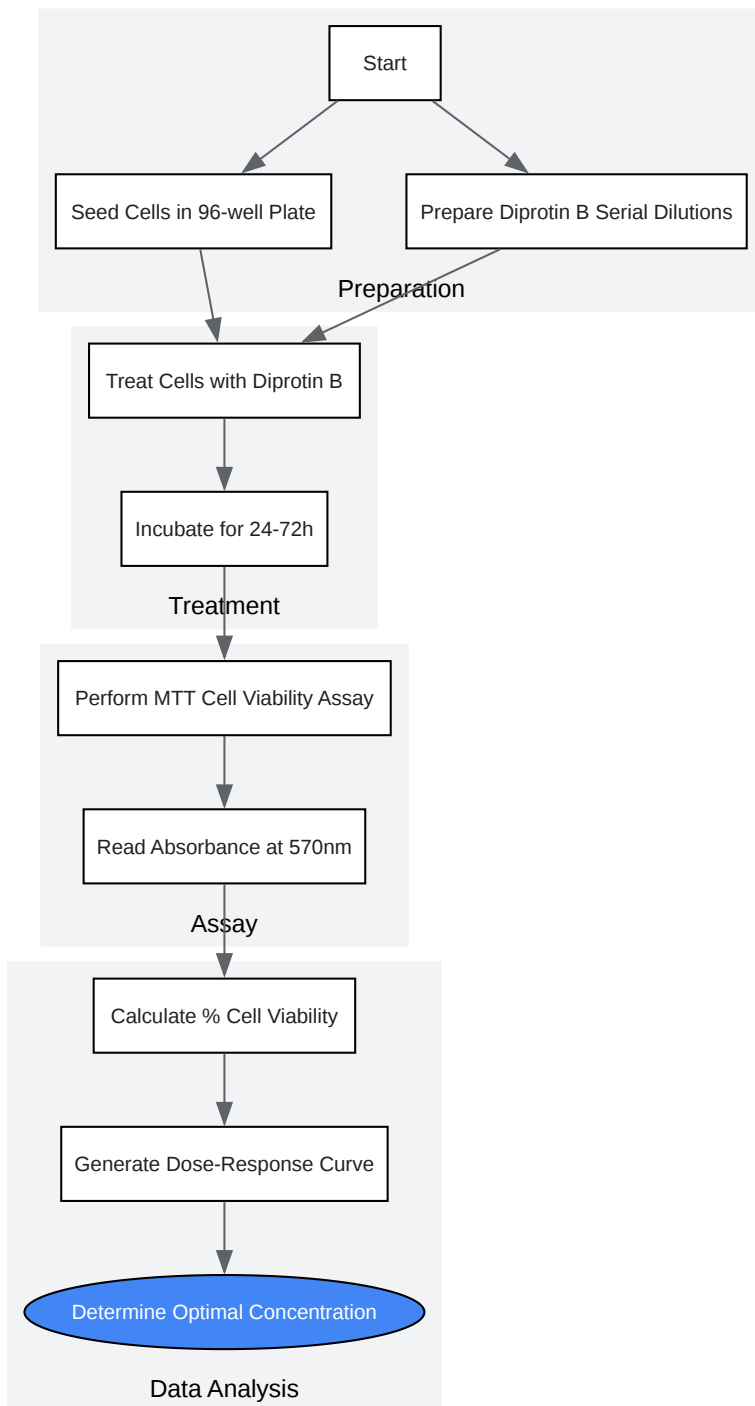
Start

Seed Cells in 96-well Plate

Prepare Diprotin B Serial Dilutions

Preparation

Treat Cells with Diprotin B

Incubate for 24-72h

Treatment

Perform MTT Cell Viability Assay

Read Absorbance at 570nm

Assay

Calculate % Cell Viability

Generate Dose-Response Curve

Determine Optimal Concentration

Data Analysis